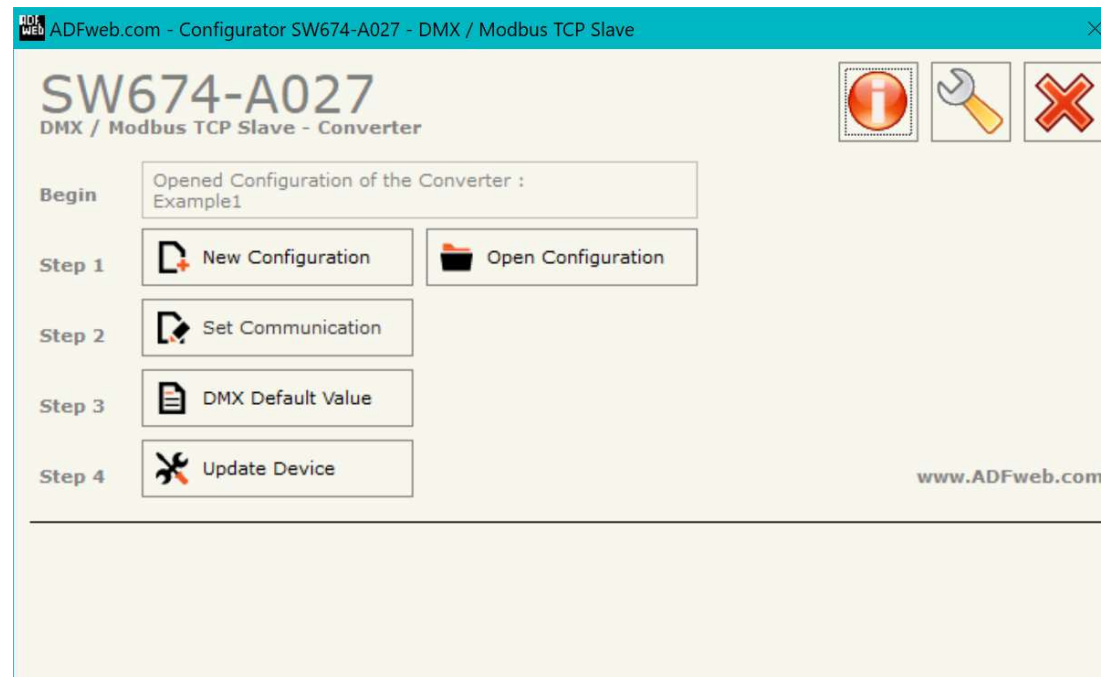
ADF WEB ADFweb.com - Configurator SW674-A027 - DMX / Modbus TCP Slave

SW674-A027
DMX / Modbus TCP Slave - Converter

Begin
Opened Configuration of the Converter :
Example1

Step 1
New Configuration
Open Configuration

Step 2
Set Communication

Step 3
DMX Default Value

Step 4
Update Device

www.ADFweb.com